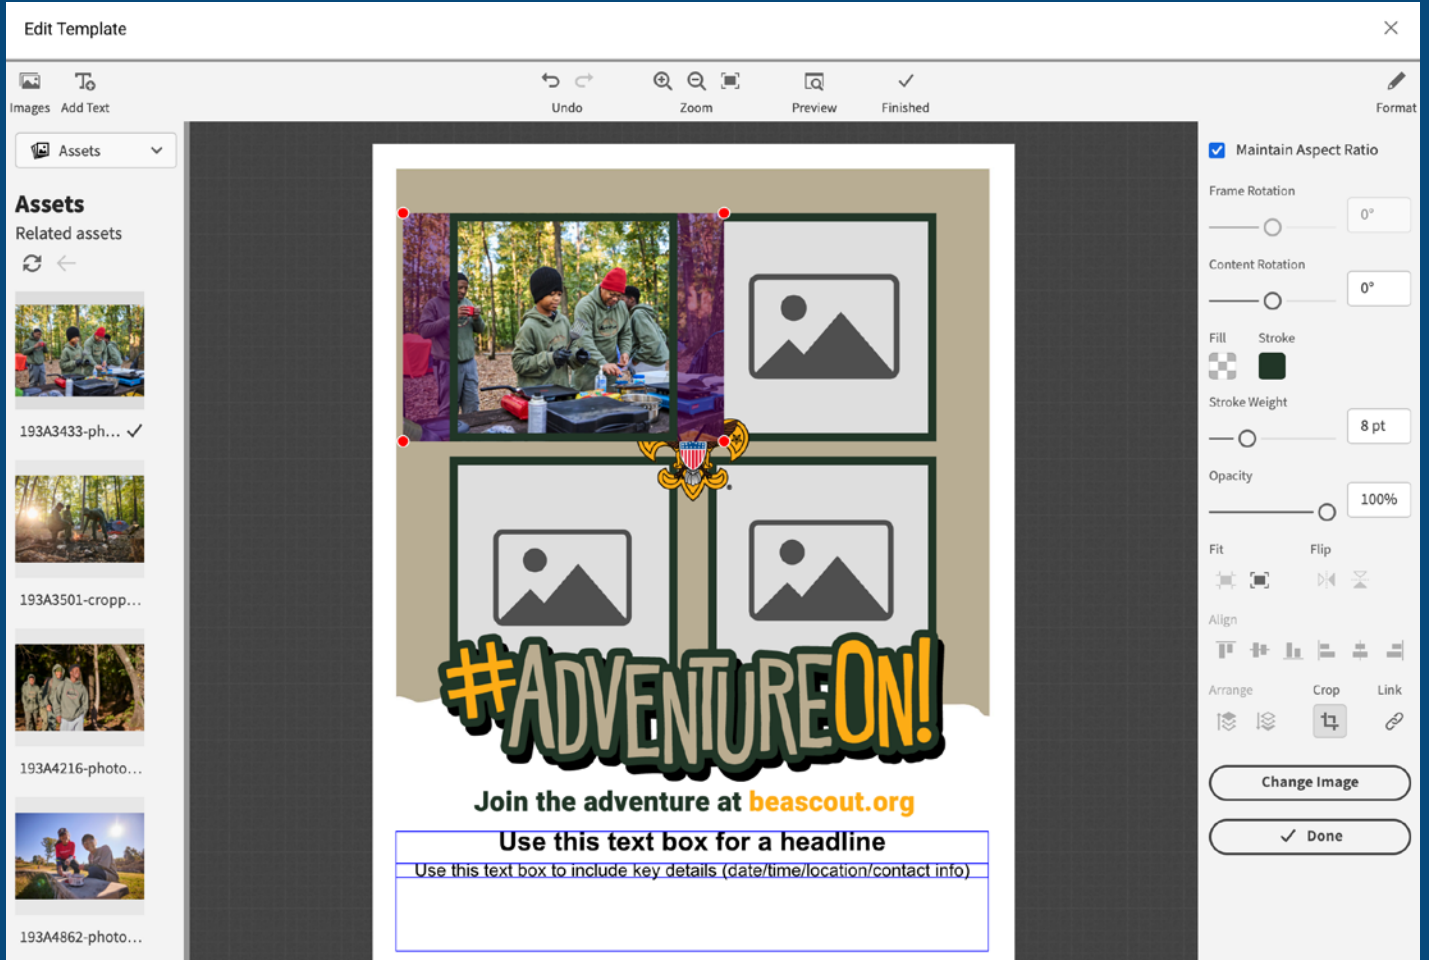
Edit Template

Images Add Text

Undo

Zoom

Preview

Finished

Format

Assets

Assets
Related assets

193A3433-ph...

193A3501-cropp...

193A4216-photo...

193A4862-photo...

#ADVENTUREON!

Join the adventure at beascout.org

Use this text box for a headline

Use this text box to include key details (date/time/location/contact info)

Maintain Aspect Ratio

Frame Rotation

0°

Content Rotation

0°

Fill Stroke

Stroke Weight

8 pt

Opacity

100%

Fit

Flip

Align

Arrange

Crop

Link

Change Image

Done